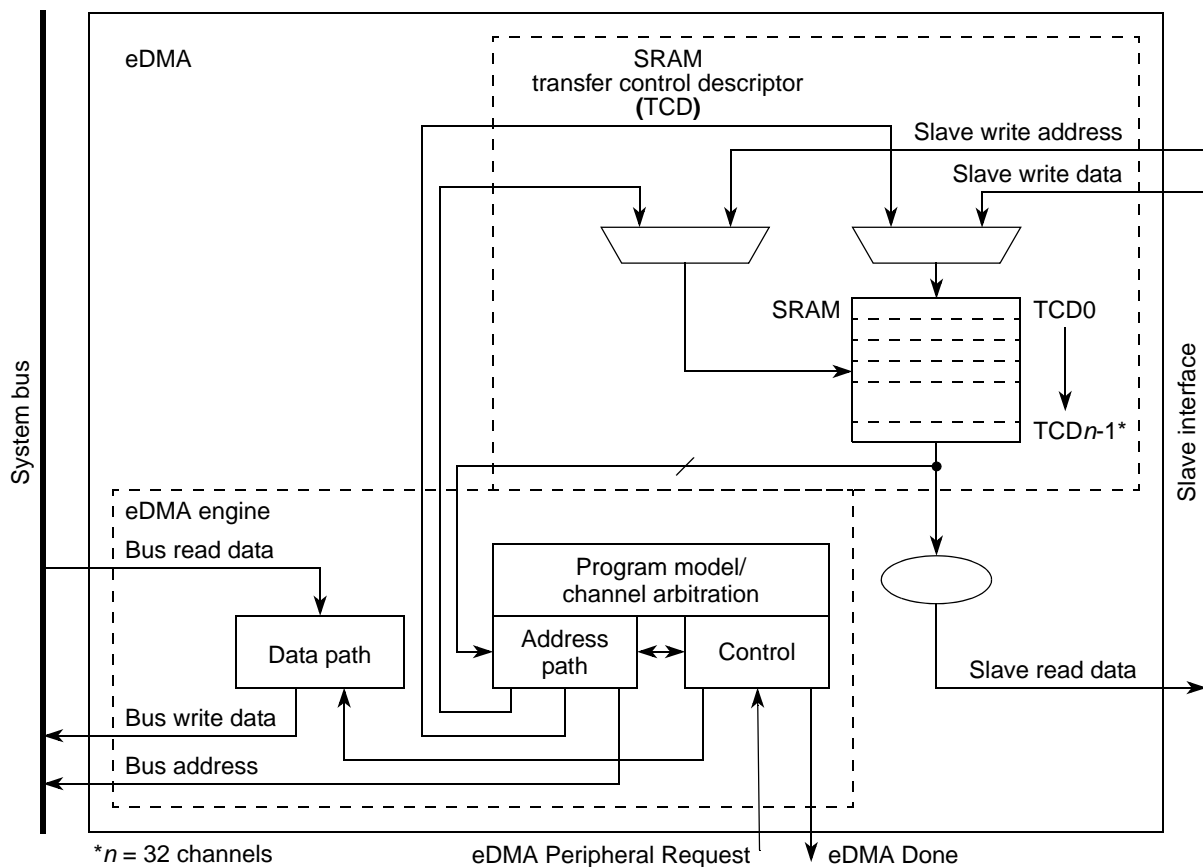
eDMA

SRAM
transfer control descriptor
(TCD)

Slave write address

Slave write data

SRAM

TCD0

TCD$n$-1*

System bus

Slave interface

eDMA engine

Bus read data

Program model/
channel arbitration

Data path

Address path

Control

Slave read data

Bus write data

Bus address

*$n$ = 32 channels

eDMA Peripheral Request

eDMA Done